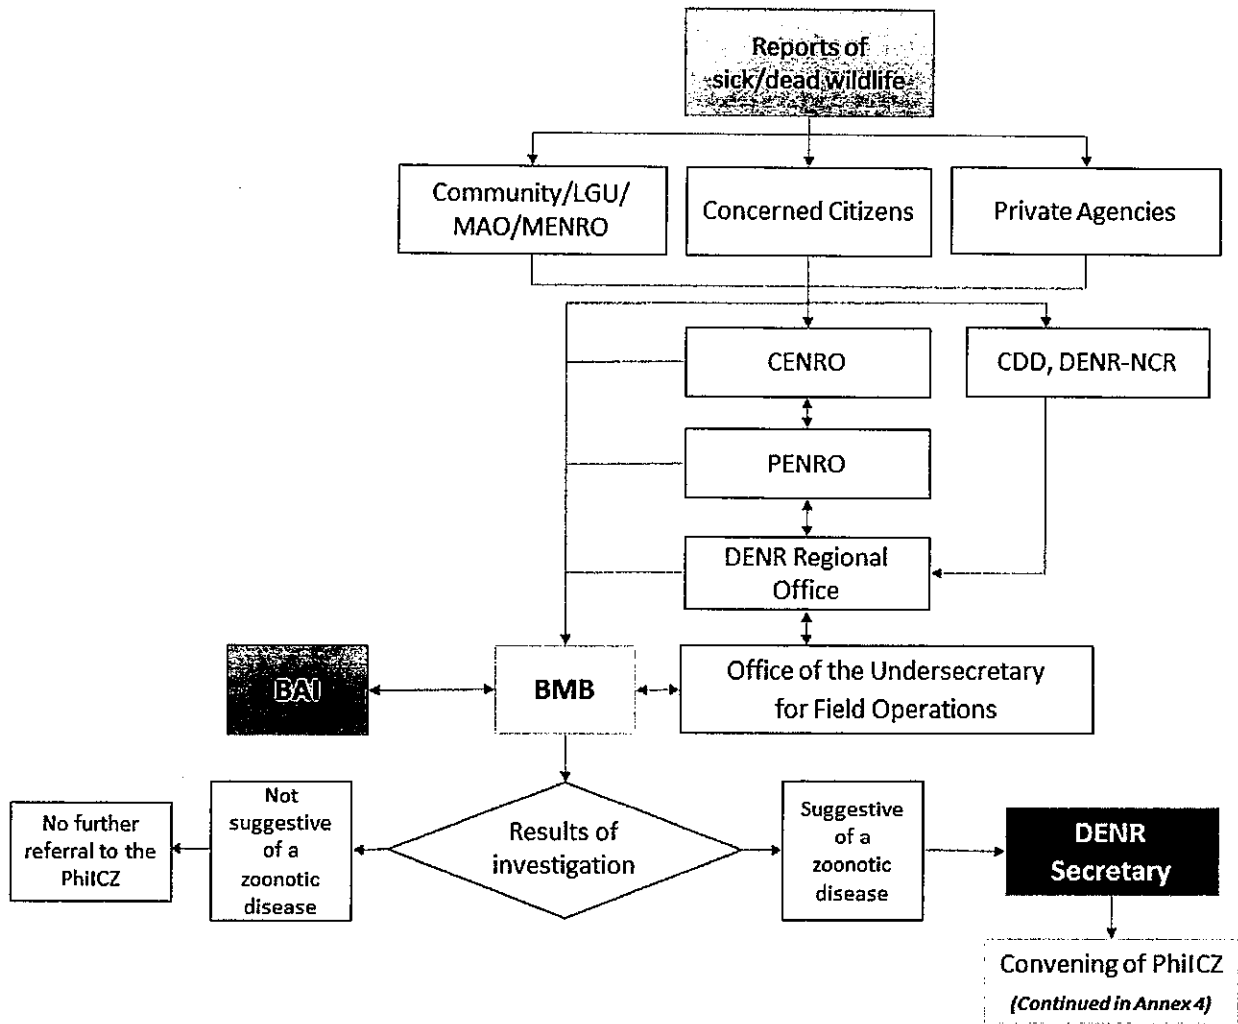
Reports of sick/dead wildlife

Community/LGU/ MAO/MENRO

Concerned Citizens

Private Agencies

CENRO

CDD, DENR-NCR

PENRO

DENR Regional Office

BAI

BMB

Office of the Undersecretary for Field Operations

No further referral to the PhilCZ

Not suggestive of a zoonotic disease

Results of investigation

Suggestive of a zoonotic disease

DENR Secretary

Convening of PhilCZ

*(Continued in Annex 4)*